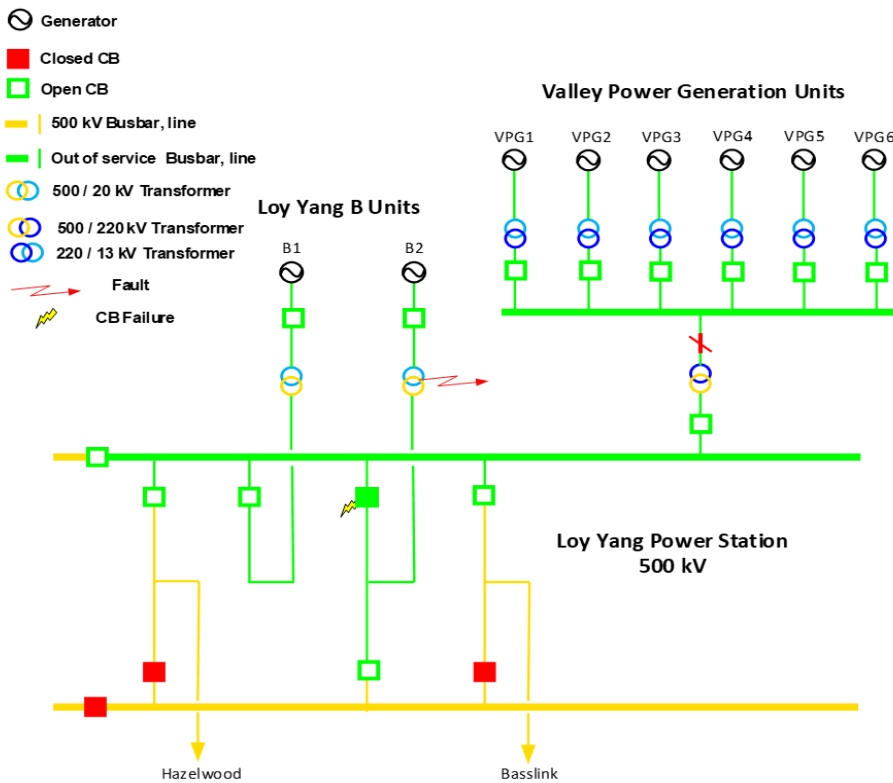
Generator
Closed CB
Open CB
500 kV Busbar, line
Out of service Busbar, line
500 / 20 kV Transformer
500 / 220 kV Transformer
220 / 13 kV Transformer
Fault
CB Failure

Valley Power Generation Units
VPG1
VPG2
VPG3
VPG4
VPG5
VPG6

Loy Yang B Units
B1
B2

Loy Yang Power Station
500 kV

Hazelwood
Basslink